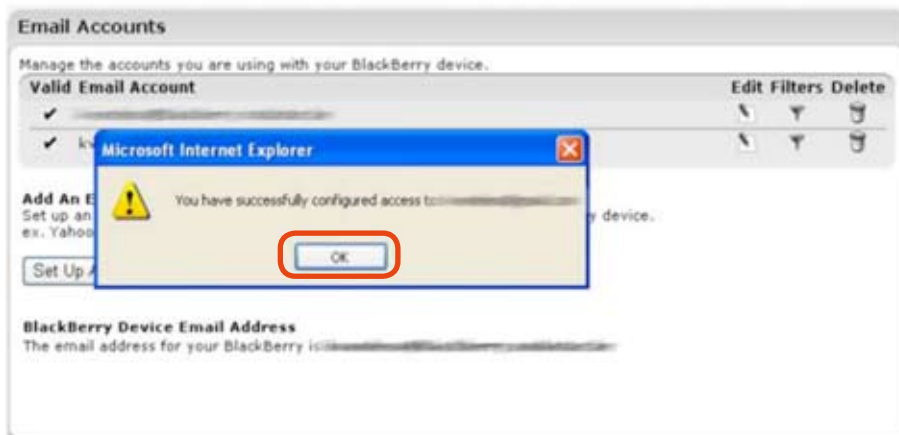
Email Accounts

Manage the accounts you are using with your BlackBerry device.

| Valid | Email Account | Edit | Filters | Delete |
|---|---|---|---|---|
| ✔ | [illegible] | | | |
| ✔ | kv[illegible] | | | |

Microsoft Internet Explorer

You have successfully configured access t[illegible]

OK

Add An E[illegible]
Set up an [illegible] device.
ex. Yahoo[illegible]

Set Up A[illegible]

BlackBerry Device Email Address
The email address for your BlackBerry is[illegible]